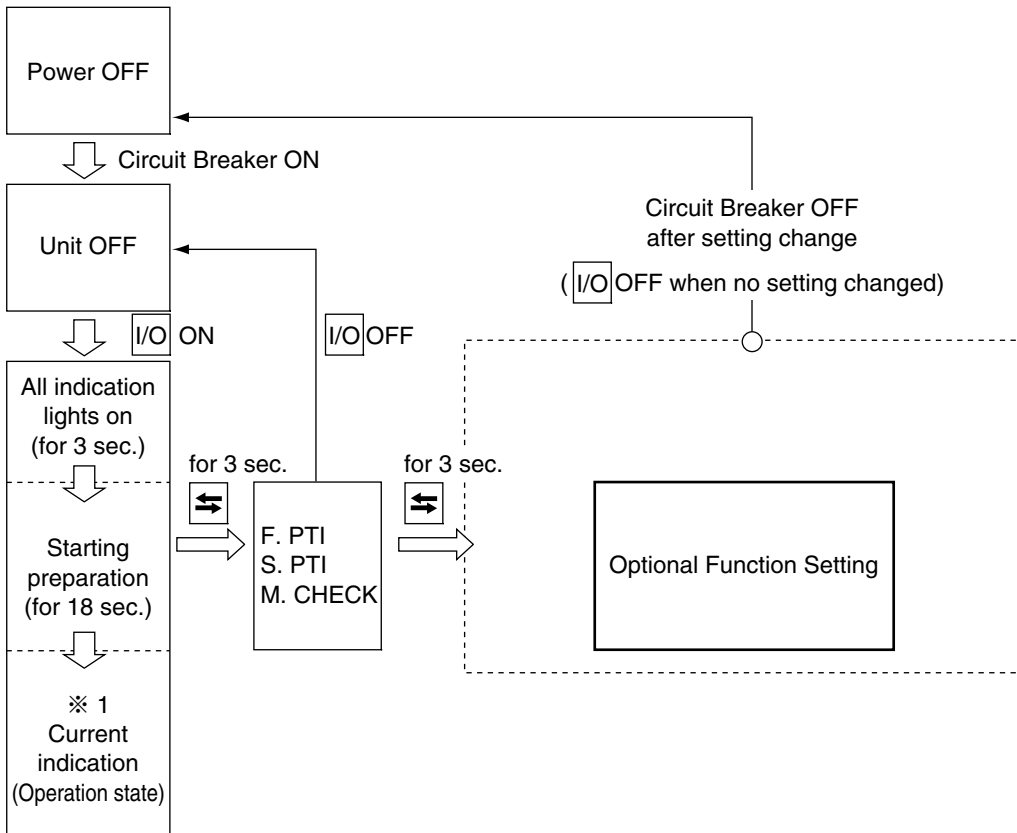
Power OFF

Circuit Breaker ON

Unit OFF

I/O ON

All indication lights on (for 3 sec.)

Starting preparation (for 18 sec.)

※ 1
Current indication
(Operation state)

I/O OFF

for 3 sec.

F. PTI
S. PTI
M. CHECK

for 3 sec.

Circuit Breaker OFF after setting change

( I/O OFF when no setting changed)

Optional Function Setting